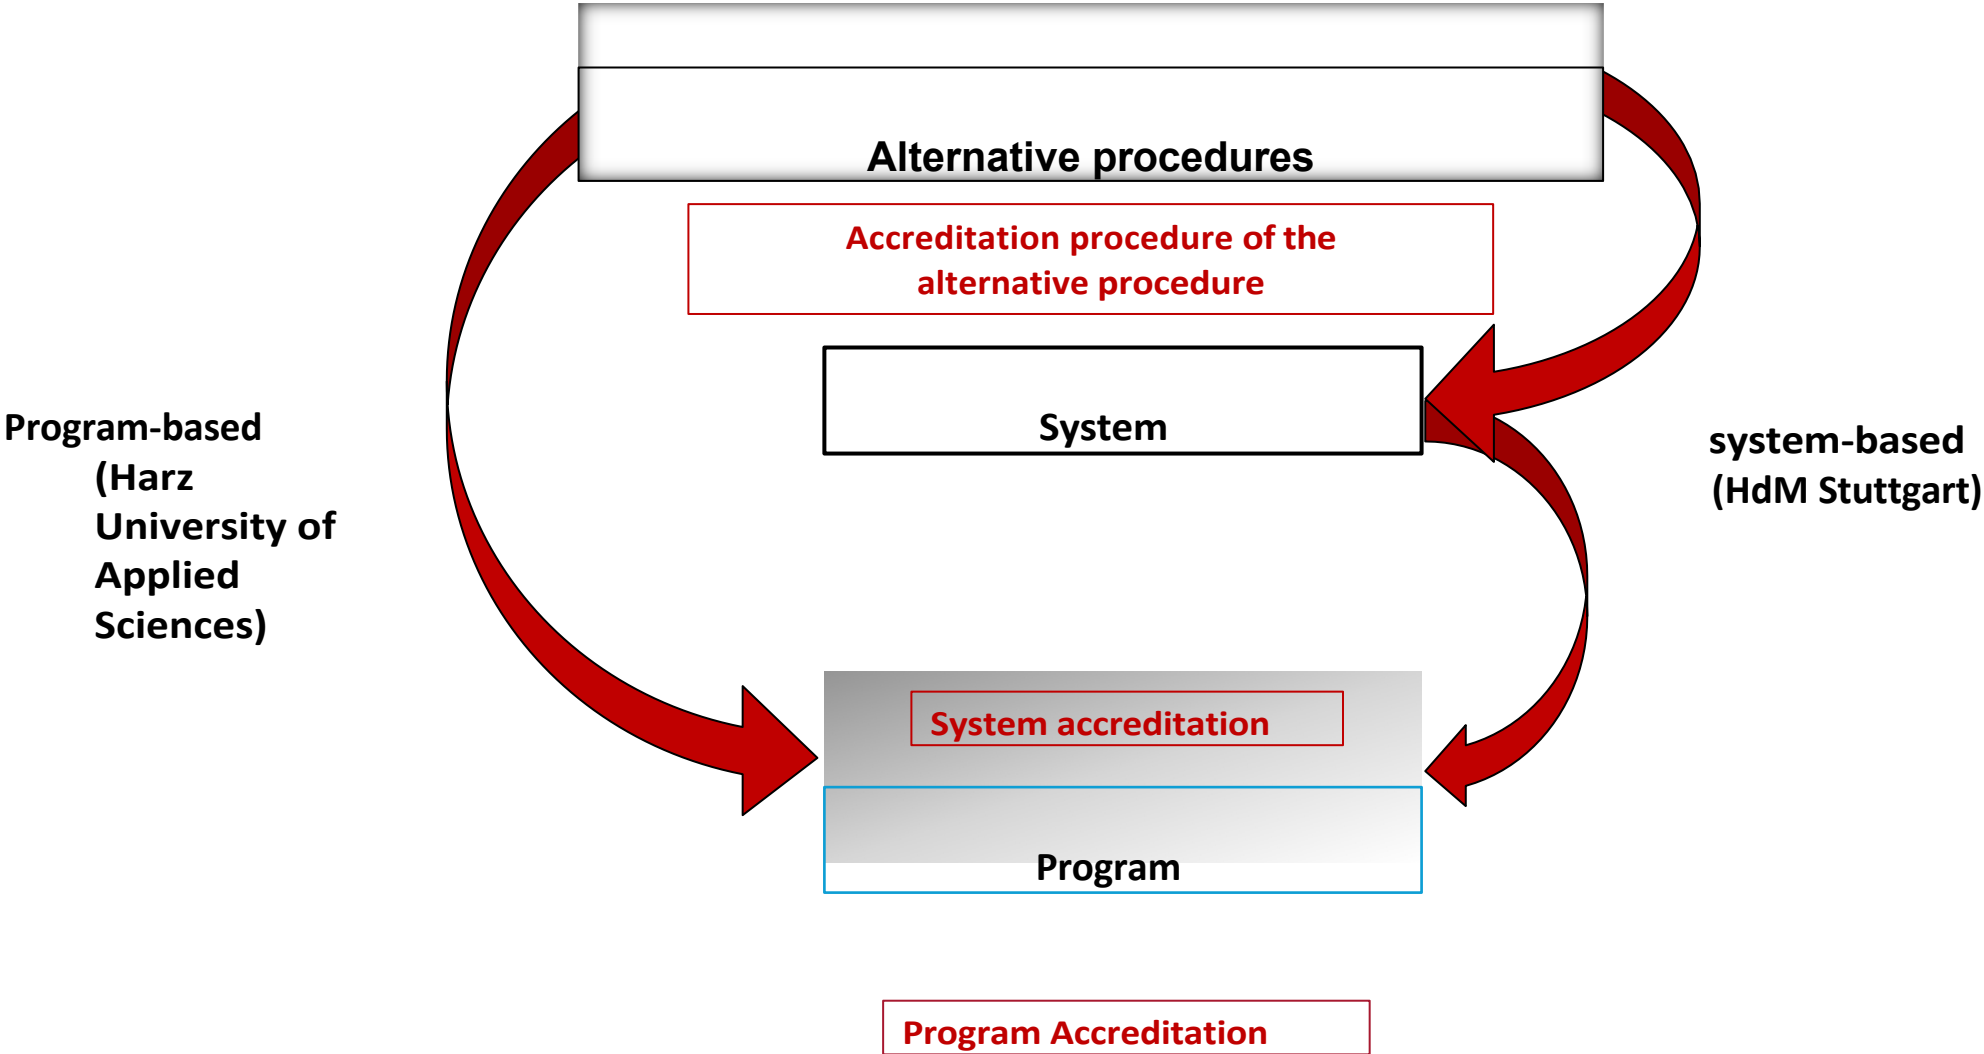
Alternative procedures

Accreditation procedure of the alternative procedure

Program-based (Harz University of Applied Sciences)

System

system-based (HdM Stuttgart)

System accreditation

Program

Program Accreditation